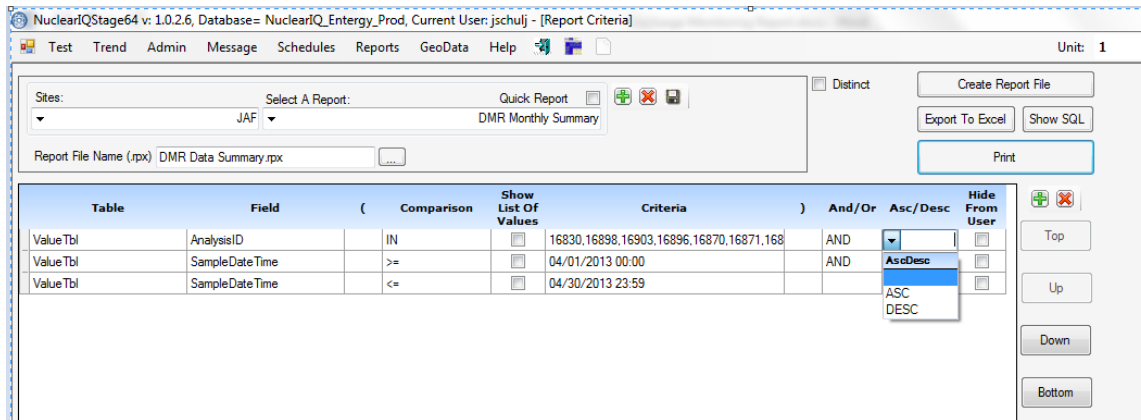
NuclearIQStage64 v: 1.0.2.6, Database= NuclearIQ_Entergy_Prod, Current User: jschulj - [Report Criteria]

Test Trend Admin Message Schedules Reports GeoData Help

Unit: 1

Sites: JAF

Select A Report: DMR Monthly Summary

Quick Report

Distinct

Create Report File

Export To Excel

Show SQL

Report File Name (.rpx) DMR Data Summary.rpx ...

Print

| Table | Field | ( | Comparison | Show List Of Values | Criteria | ) | And/Or | Asc/Desc | Hide From User |
|---|---|---|---|---|---|---|---|---|---|
| ValueTbl | AnalysisID | | IN | | 16830,16898,16903,16896,16870,16871,168 | | AND | | |
| ValueTbl | SampleDateTime | | >= | | 04/01/2013 00:00 | | AND | | |
| ValueTbl | SampleDateTime | | <= | | 04/30/2013 23:59 | | | | |

AscDesc
ASC
DESC

Top

Up

Down

Bottom